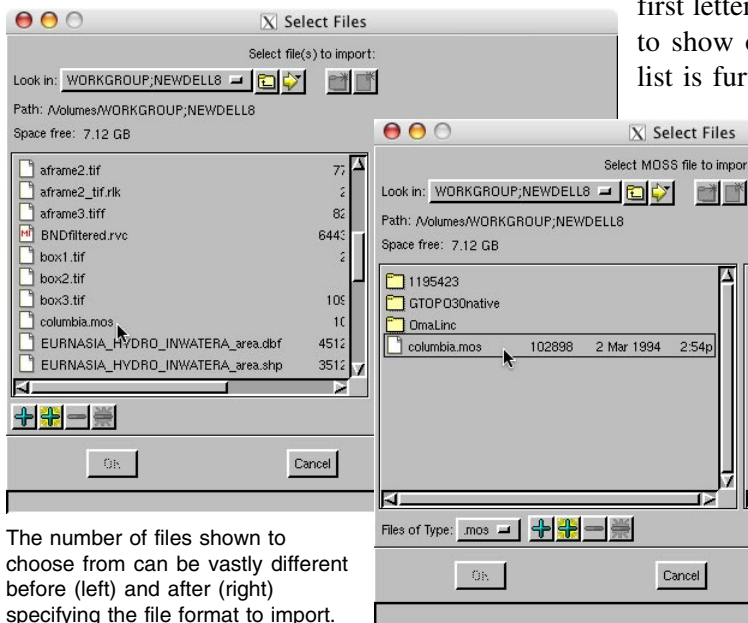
first letter
to show
list is fur

Select Files

Select file(s) to import:

Look in: WORKGROUP;NEWDELL8

Path: /Volumes/WORKGROUP;NEWDELL8

Space free: 7.12 GB

| | |
|---|---|
| aframe2.tif | 77 |
| aframe2_tif.rlk | 2 |
| aframe3.tiff | 82 |
| BNDfiltered.rvc | 6443 |
| box1.tif | 2 |
| box2.tif | |
| box3.tif | 109 |
| columbia.mos | 10 |
| EURNASIA_HYDRO_INWATERA_area.dbf | 4512 |
| EURNASIA_HYDRO_INWATERA_area.shp | 3512 |

OK

Cancel

The number of files shown to choose from can be vastly different before (left) and after (right) specifying the file format to import.

Select Files

Select MOSS file to impor

Look in: WORKGROUP;NEWDELL8

Path: /Volumes/WORKGROUP;NEWDELL8

Space free: 7.12 GB

1195423
GTOPO30native
OmaLinc
columbia.mos 102898 2 Mar 1994 2:54p

Files of Type: .mos

OK

Cancel